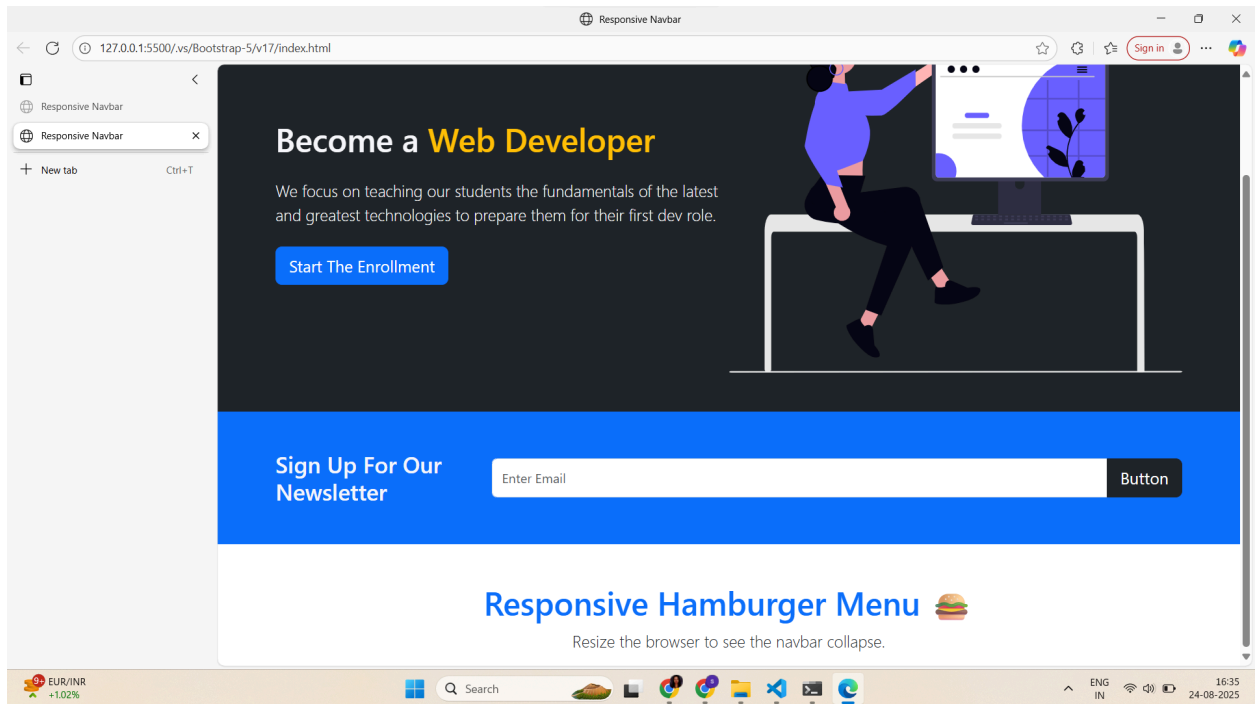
Responsive Navbar

127.0.0.1:5500/.vs/Bootstrap-5/v17/index.html

Sign in

Responsive Navbar

Responsive Navbar

New tab Ctrl+T

Become a Web Developer

We focus on teaching our students the fundamentals of the latest and greatest technologies to prepare them for their first dev role.

Start The Enrollment

Sign Up For Our Newsletter

Enter Email

Button

Responsive Hamburger Menu 🍔

Resize the browser to see the navbar collapse.

9+ EUR/INR +1.02%

Search

ENG IN

16:35 24-08-2025